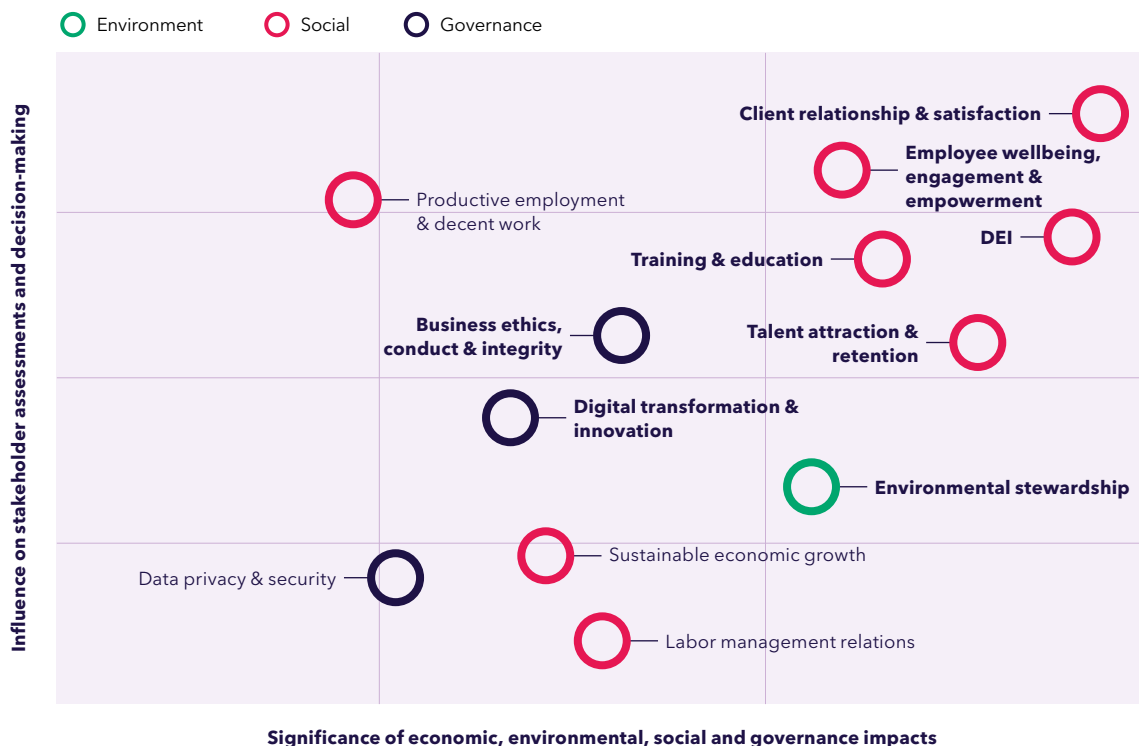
Environment
Social
Governance

Influence on stakeholder assessments and decision-making

Client relationship & satisfaction

Employee wellbeing, engagement & empowerment

Productive employment & decent work

DEI

Training & education

Business ethics, conduct & integrity

Talent attraction & retention

Digital transformation & innovation

Environmental stewardship

Sustainable economic growth

Data privacy & security

Labor management relations

Significance of economic, environmental, social and governance impacts